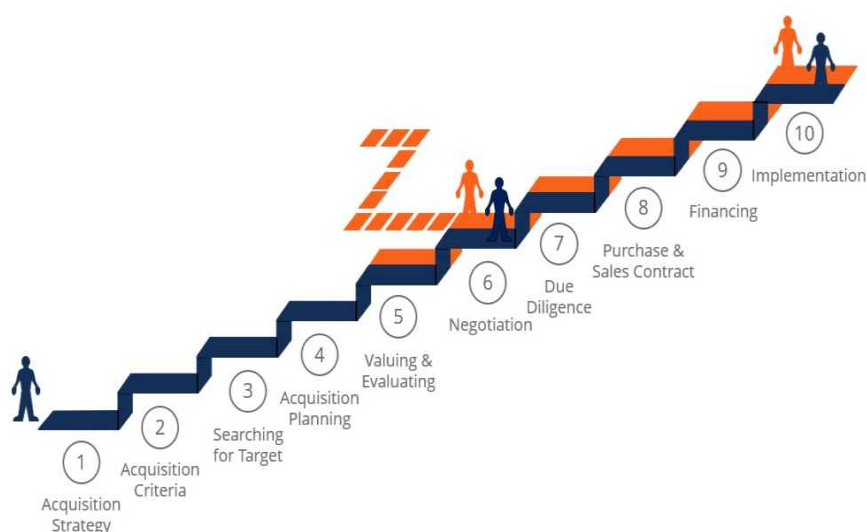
1
Acquisition Strategy

2
Acquisition Criteria

3
Searching for Target

4
Acquisition Planning

5
Valuing & Evaluating

6
Negotiation

7
Due Diligence

8
Purchase & Sales Contract

9
Financing

10
Implementation